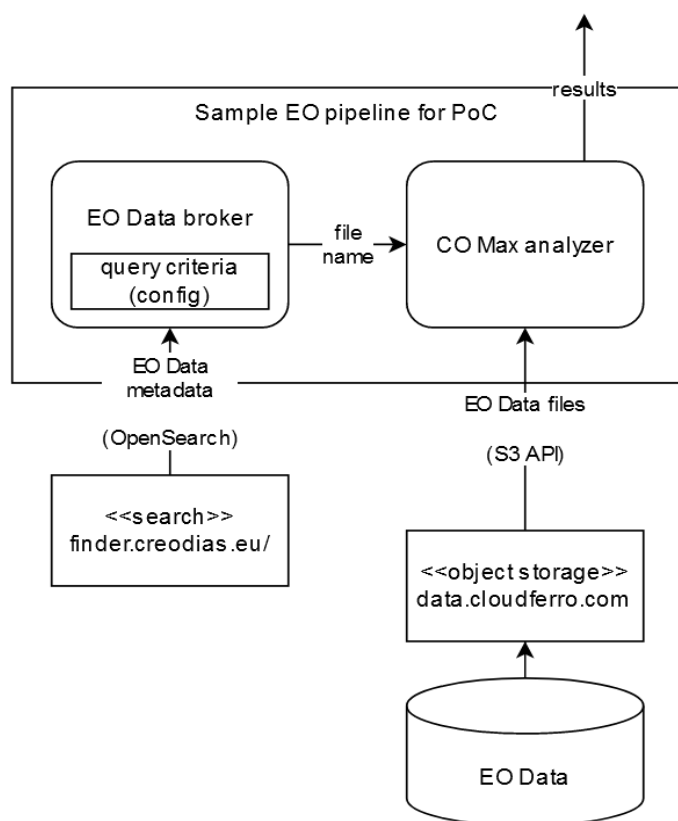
results

Sample EO pipeline for PoC

EO Data broker

query criteria (config)

file name

CO Max analyzer

EO Data metadata

EO Data files

(OpenSearch)

<<search>> finder.creodias.eu/

(S3 API)

<<object storage>> data.cloudferro.com

EO Data